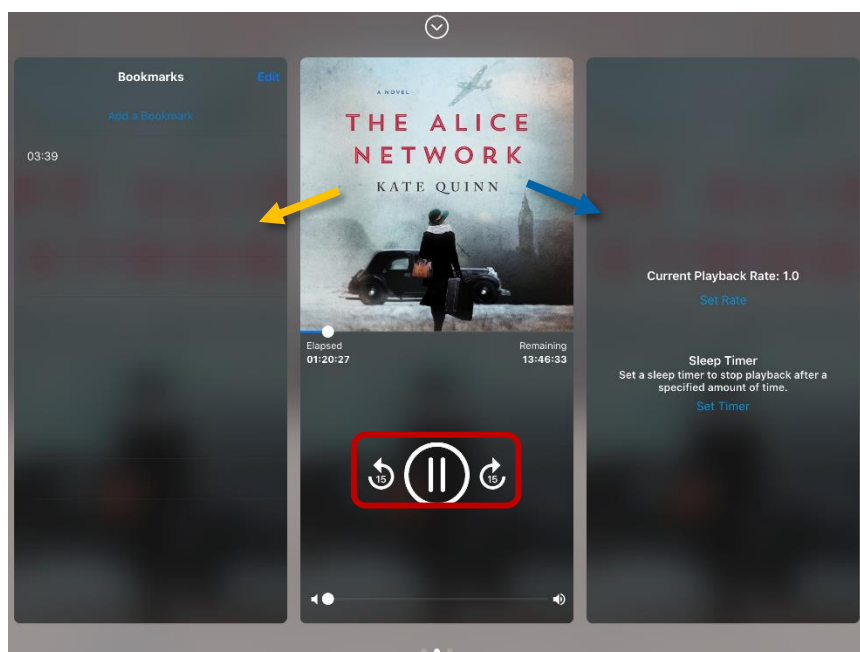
Bookmarks

Edit

Add a Bookmark

03:39

A NOVEL

THE ALICE NETWORK

KATE QUINN

Elapsed
01:20:27

Remaining
13:46:33

15

15

Current Playback Rate: 1.0

Set Rate

Sleep Timer

Set a sleep timer to stop playback after a specified amount of time.

Set Timer